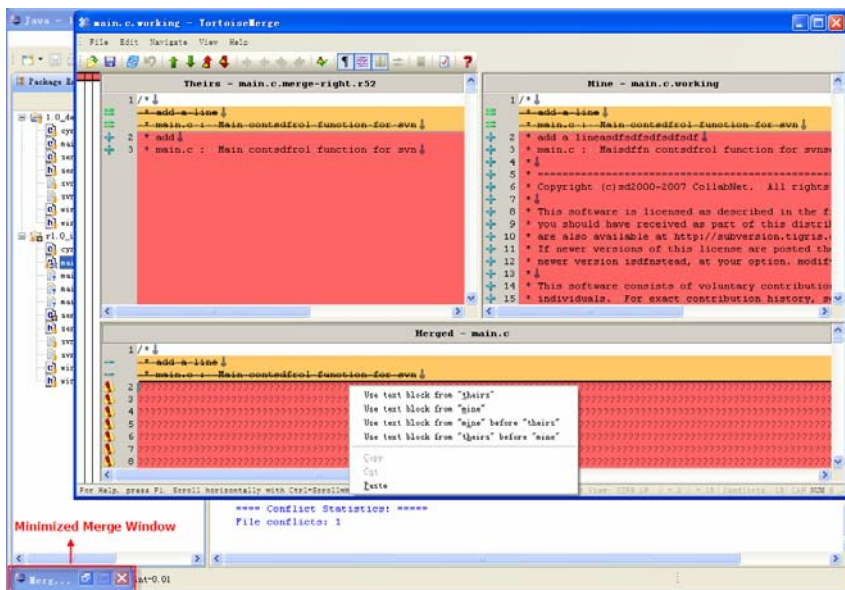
Java - main.c.working - TortoiseMerge

File Edit Navigate View Help

Package E

Theirs - main.c.merge-right.r52

Mine - main.c.working

1 /*
* add a line
* main.c : Main contsdfrol function for svn
2 * add
3 * main.c : Main contsdfrol function for svn

1 /*
* add a line
* main.c : Main contsdfrol function for svn
2 * add a lineasdfsdfsdfsdfsdf
3 * main.c : Maisdffn contsdfrol function for svn
4 *
5 * ====================================
6 * Copyright (c)sd2000-2007 CollabNet. All rights
7 *
8 * This software is licensed as described in the f
9 * you should have received as part of this distri
10 * are also available at http://subversion.tigris.
11 * If newer versions of this license are posted th
12 * newer version isdfnstead, at your option. modif
13 *
14 * This software consists of voluntary contributio
15 * individuals. For exact contribution history, s

Merged - main.c

1 /*
* add a line
* main.c : Main contsdfrol function for svn
2 ????????????????????????????
3 ????????????????????????????
4 ????????????????????????????
5 ????????????????????????????
6 ????????????????????????????
7 ????????????????????????????
8 ????????????????????????????

Use text block from "theirs"
Use text block from "mine"
Use text block from "mine" before "theirs"
Use text block from "theirs" before "mine"
Copy
Cut
Paste

For Help, press F1. Scroll horizontally with Ctrl+Scrollwh

==== Conflict Statistics: =====
File conflicts: 1

Minimized Merge Window

Merg...

nt-0.01